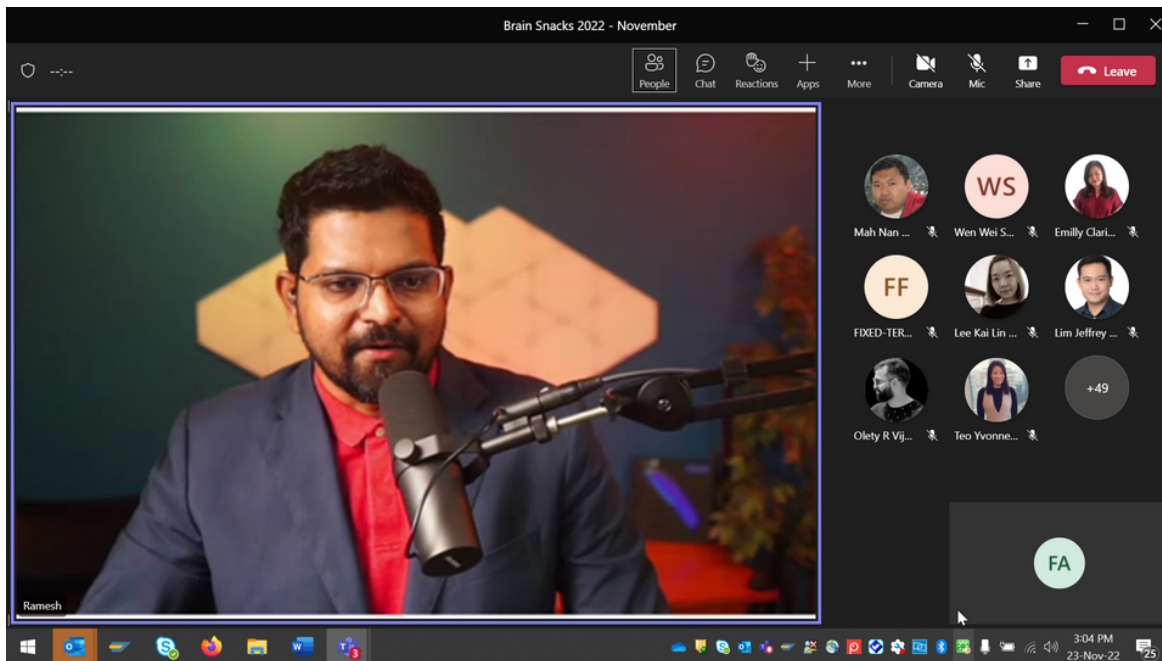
Brain Snacks 2022 - November

--:--

People
Chat
Reactions
Apps
More
Camera
Mic
Share
Leave

Mah Nan ...
WS
Wen Wei S...
Emilly Clari...
FF
FIXED-TER...
Lee Kai Lin ...
Lim Jeffrey ...
Olety R Vij...
Teo Yvonne...
+49

Ramesh

FA

3:04 PM
23-Nov-22
25